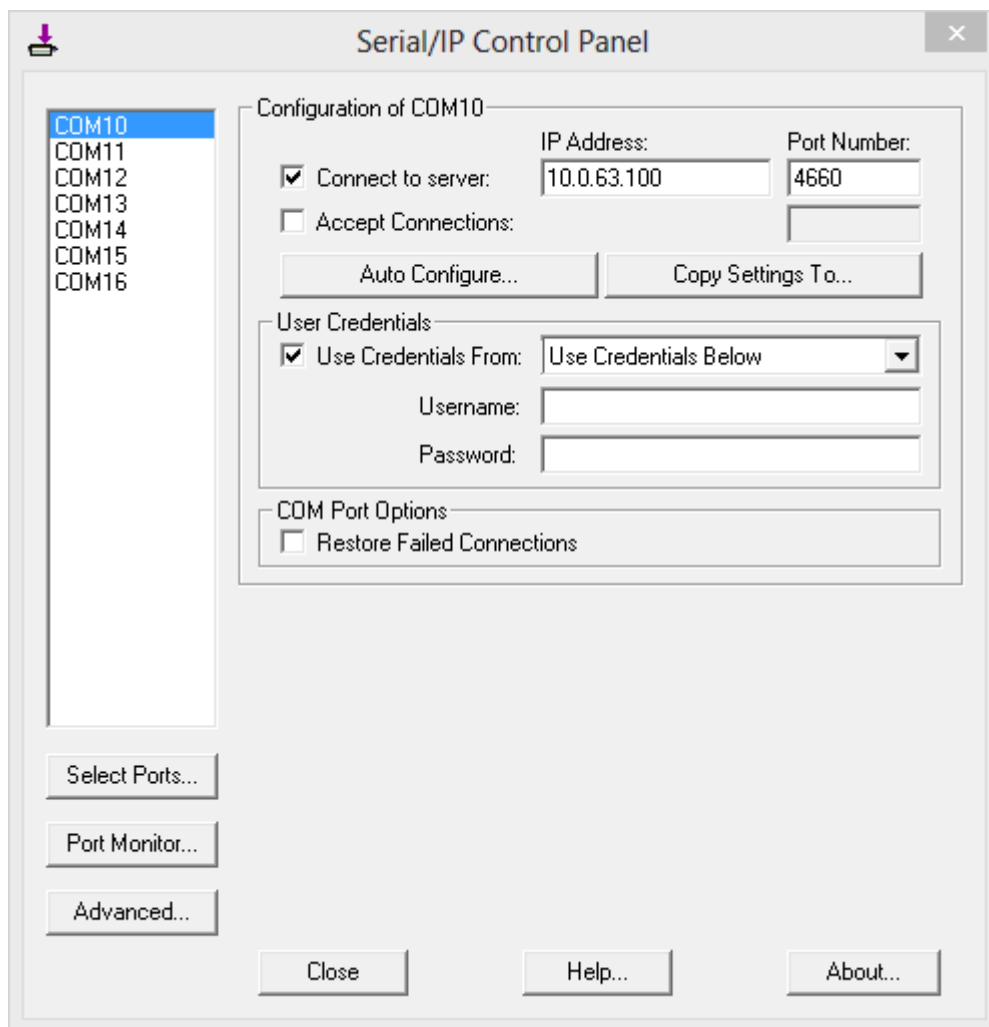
Serial/IP Control Panel

COM10
COM11
COM12
COM13
COM14
COM15
COM16

Configuration of COM10

IP Address:
Port Number:

Connect to server: 10.0.63.100 4660

Accept Connections:

Auto Configure...
Copy Settings To...

User Credentials

Use Credentials From: Use Credentials Below

Username:

Password:

COM Port Options

Restore Failed Connections

Select Ports...

Port Monitor...

Advanced...

Close
Help...
About...